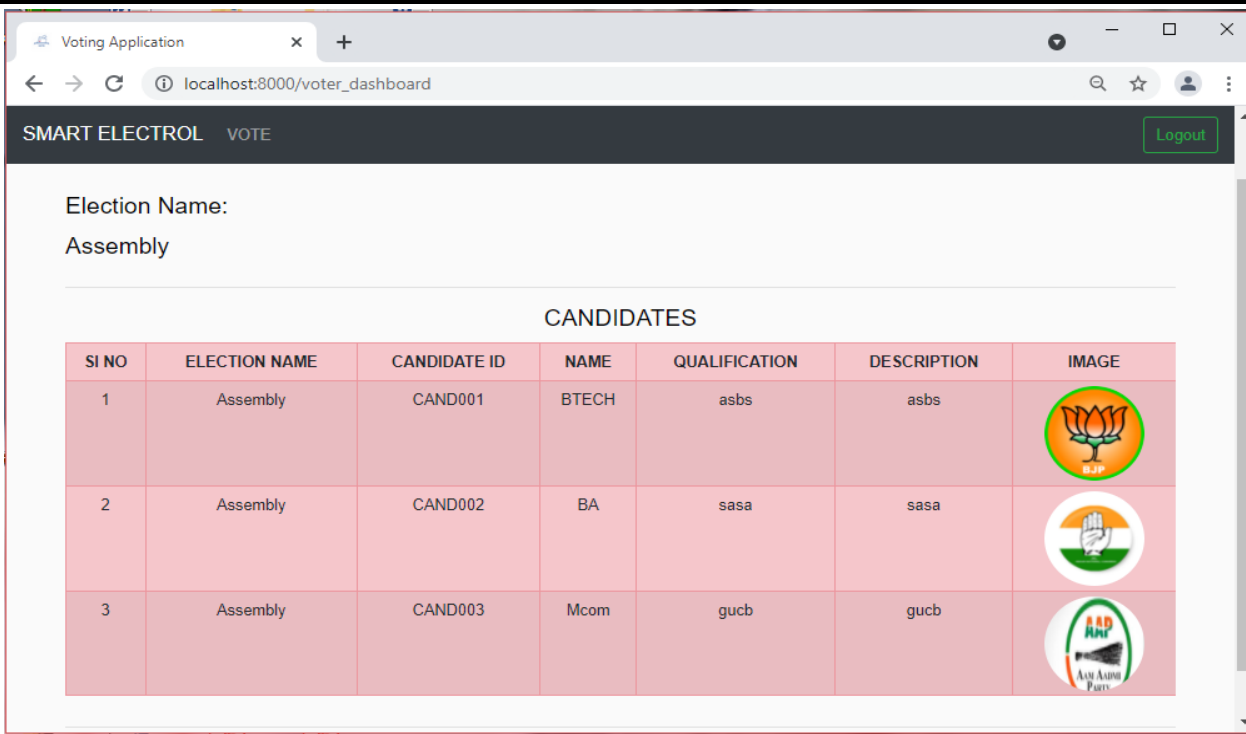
Voting Application

localhost:8000/voter_dashboard

SMART ELECTROL VOTE

Logout

Election Name:

Assembly

CANDIDATES

| SI NO | ELECTION NAME | CANDIDATE ID | NAME | QUALIFICATION | DESCRIPTION | IMAGE |
|---|---|---|---|---|---|---|
| 1 | Assembly | CAND001 | BTECH | asbs | asbs | BJP |
| 2 | Assembly | CAND002 | BA | sasa | sasa | |
| 3 | Assembly | CAND003 | Mcom | gucb | gucb | AAP AAM AADMI PARTY |